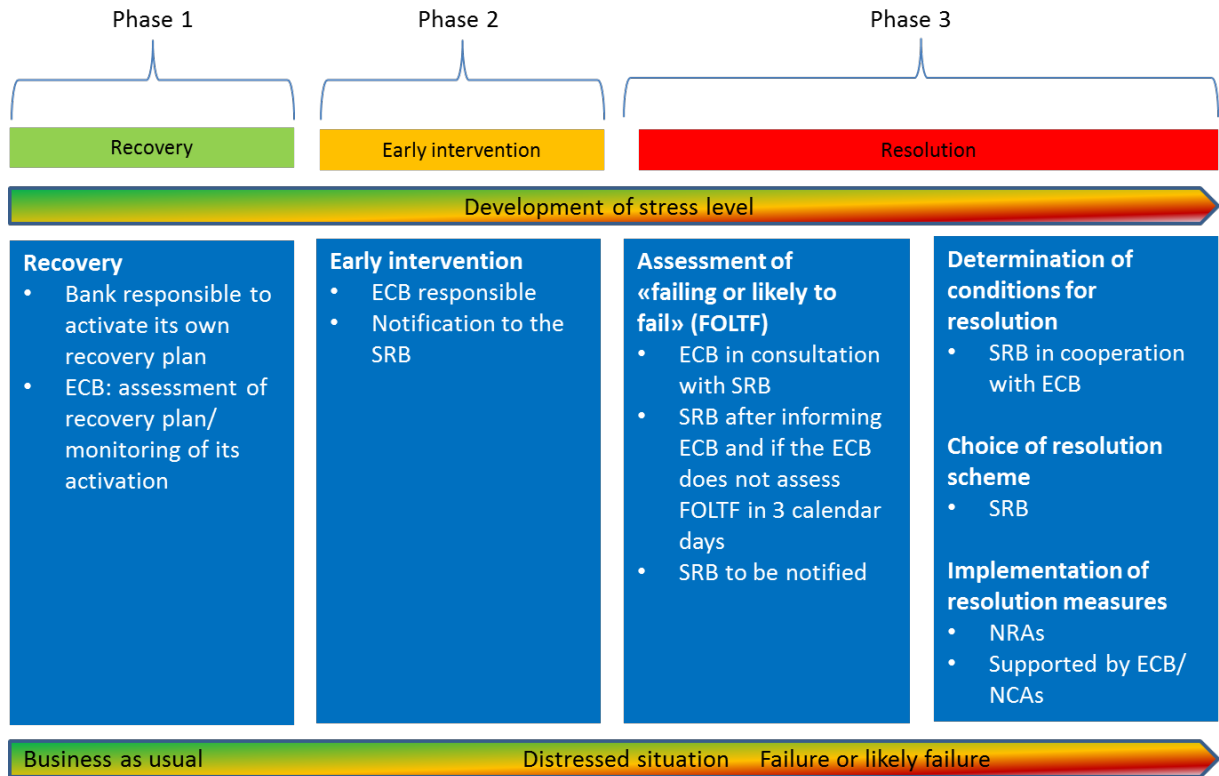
Phase 1

Phase 2

Phase 3

Recovery

Early intervention

Resolution

Development of stress level

**Recovery**
- Bank responsible to activate its own recovery plan
- ECB: assessment of recovery plan/ monitoring of its activation

**Early intervention**
- ECB responsible
- Notification to the SRB

**Assessment of «failing or likely to fail» (FOLTF)**
- ECB in consultation with SRB
- SRB after informing ECB and if the ECB does not assess FOLTF in 3 calendar days
- SRB to be notified

**Determination of conditions for resolution**
- SRB in cooperation with ECB

**Choice of resolution scheme**
- SRB

**Implementation of resolution measures**
- NRAs
- Supported by ECB/ NCAs

Business as usual

Distressed situation

Failure or likely failure